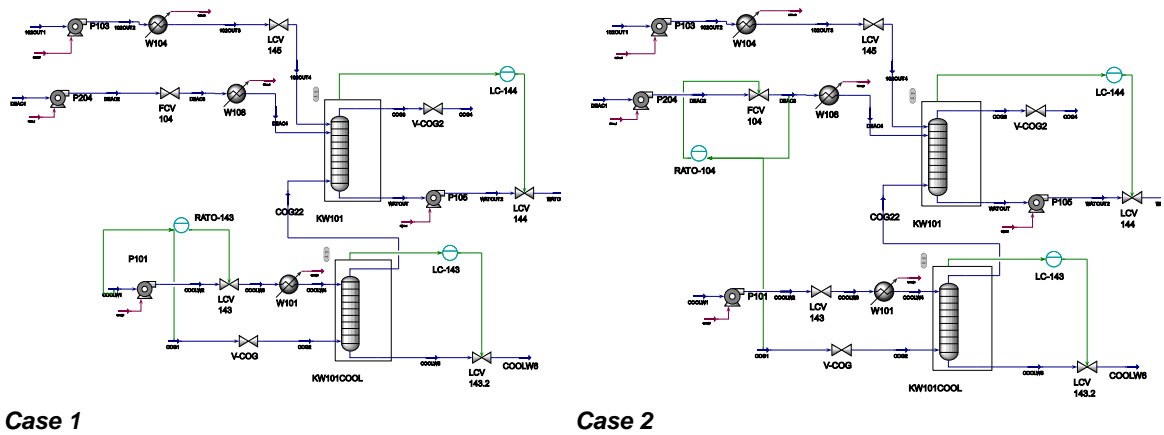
P103
W104
LCV 145
P204
FCV 104
W108
LC-144
V-COG2
KW101
P105
LCV 144
COG22
RATO-143
P101
LCV 143
W101
LC-143
V-COG
KW101COOL
LCV 143.2
COOLW6
Case 1

P103
W104
LCV 145
P204
FCV 104
W108
LC-144
V-COG2
RATO-104
KW101
P105
LCV 144
COG22
LC-143
P101
LCV 143
W101
V-COG
KW101COOL
LCV 143.2
COOLW6
Case 2